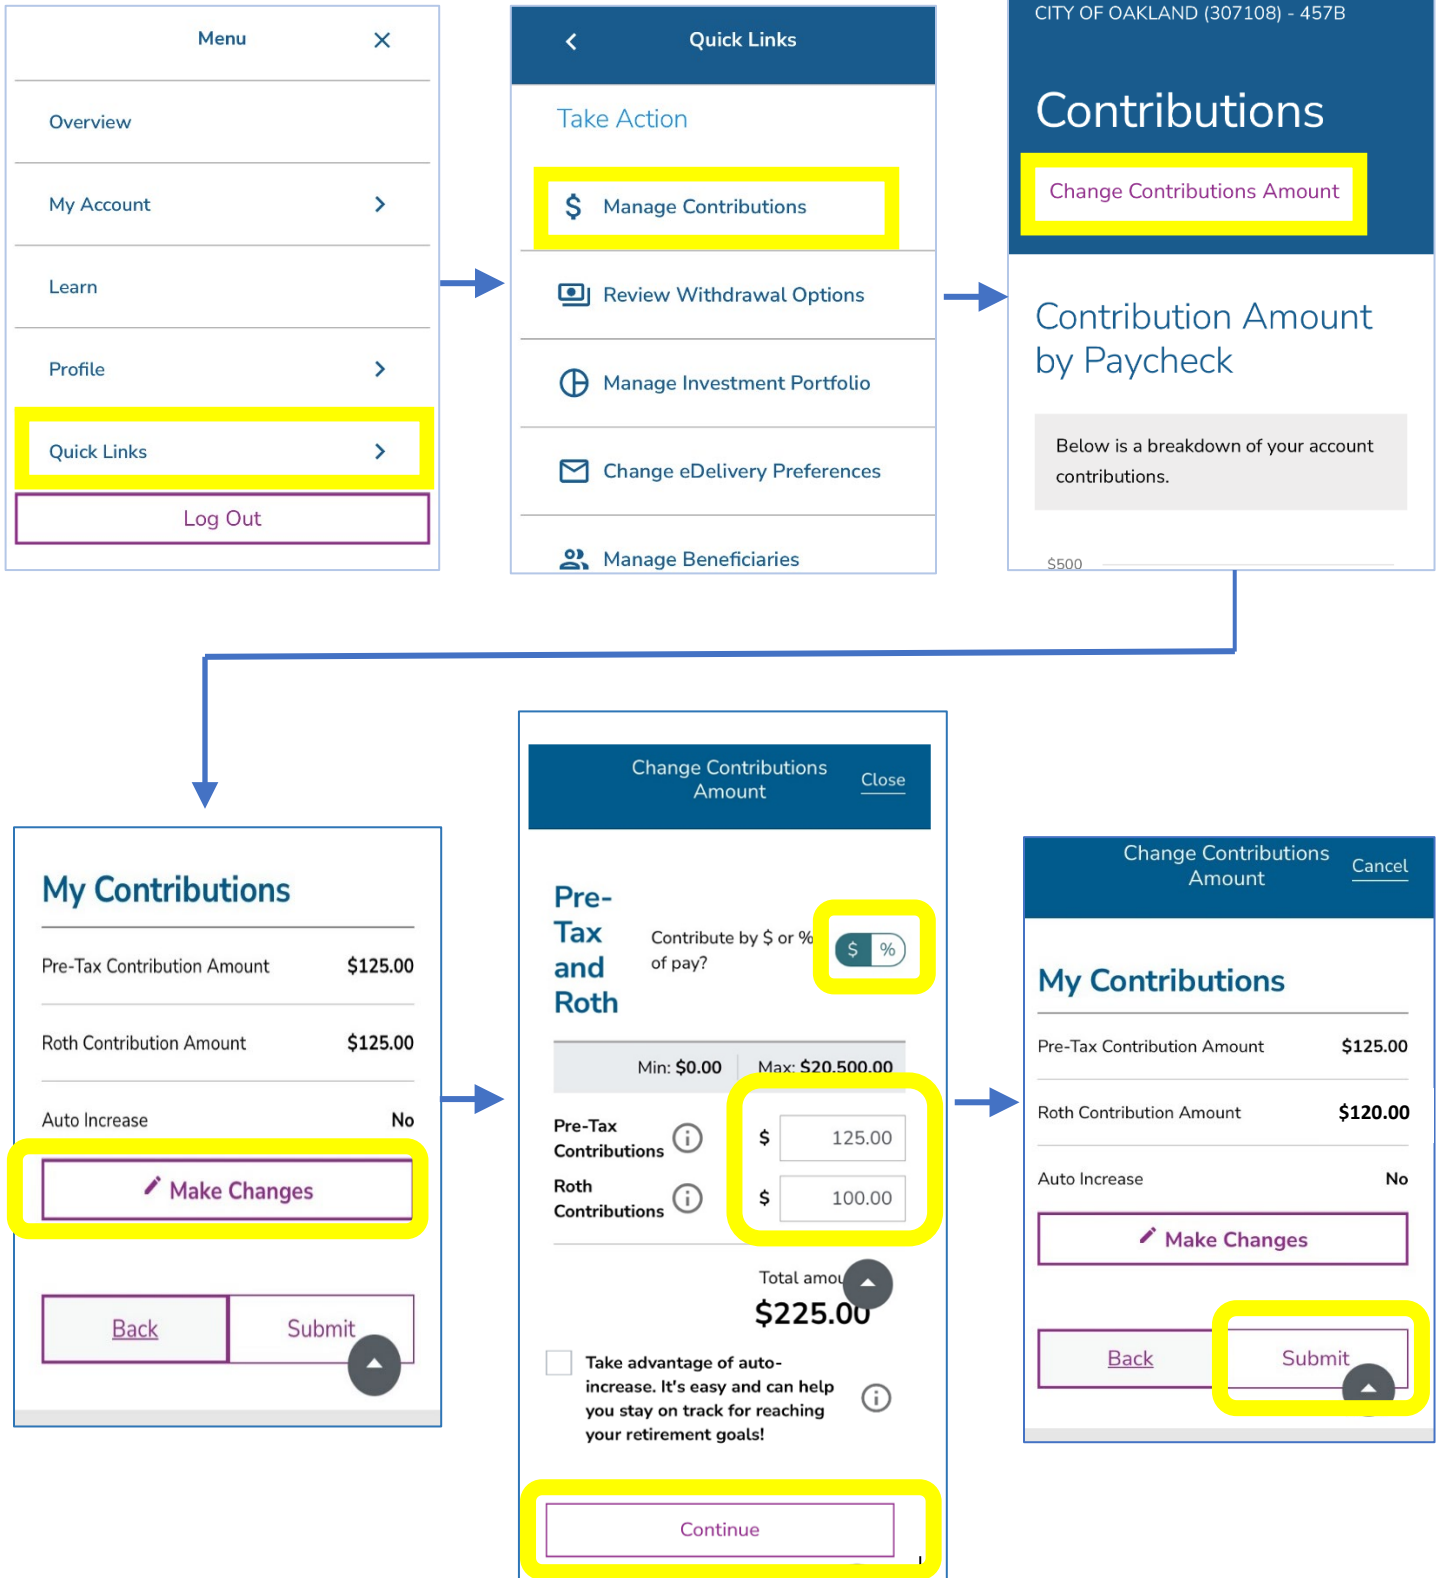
Menu ×

Overview

My Account >

Learn

Profile >

Quick Links >

Log Out

< Quick Links

Take Action

$ Manage Contributions

Review Withdrawal Options

Manage Investment Portfolio

Change eDelivery Preferences

Manage Beneficiaries

CITY OF OAKLAND (307108) - 457B

Contributions

Change Contributions Amount

Contribution Amount by Paycheck

Below is a breakdown of your account contributions.

$500

My Contributions

| Pre-Tax Contribution Amount | $125.00 |
|---|---|
| Roth Contribution Amount | $125.00 |
| Auto Increase | No |

Make Changes

Back Submit

Change Contributions Amount Close

Pre-Tax and Roth

Contribute by $ or % of pay?

$ %

Min: $0.00 Max: $20,500.00

Pre-Tax Contributions $ 125.00

Roth Contributions $ 100.00

Total amou

$225.00

Take advantage of auto-increase. It's easy and can help you stay on track for reaching your retirement goals!

Continue

Change Contributions Amount Cancel

My Contributions

| Pre-Tax Contribution Amount | $125.00 |
|---|---|
| Roth Contribution Amount | $120.00 |
| Auto Increase | No |

Make Changes

Back Submit